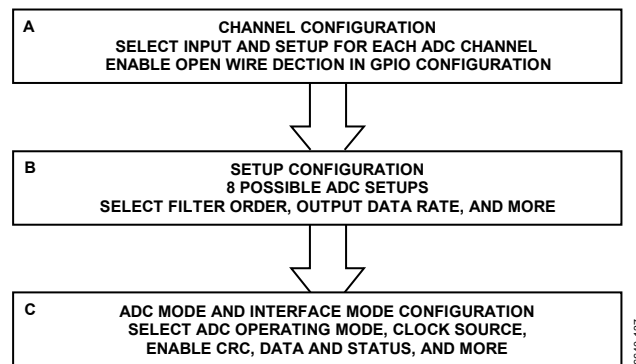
A
CHANNEL CONFIGURATION
SELECT INPUT AND SETUP FOR EACH ADC CHANNEL
ENABLE OPEN WIRE DECTION IN GPIO CONFIGURATION

B
SETUP CONFIGURATION
8 POSSIBLE ADC SETUPS
SELECT FILTER ORDER, OUTPUT DATA RATE, AND MORE

C
ADC MODE AND INTERFACE MODE CONFIGURATION
SELECT ADC OPERATING MODE, CLOCK SOURCE,
ENABLE CRC, DATA AND STATUS, AND MORE

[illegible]